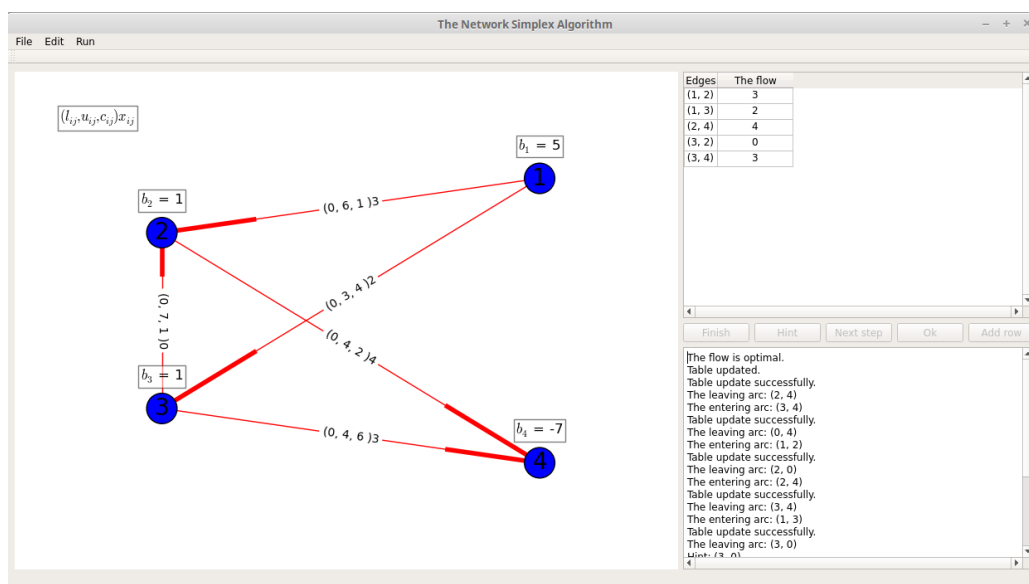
The Network Simplex Algorithm

File Edit Run

$(l_{ij}, u_{ij}, c_{ij})x_{ij}$

$b_1 = 5$

1

$b_2 = 1$

2

(0, 6, 1 )3

(0, 3, 4 )2

(0, 7, 1 )0

(0, 4, 2 )4

$b_3 = 1$

3

(0, 4, 6 )3

$b_4 = -7$

4

| Edges | The flow |
|---|---|
| (1, 2) | 3 |
| (1, 3) | 2 |
| (2, 4) | 4 |
| (3, 2) | 0 |
| (3, 4) | 3 |

Finish Hint Next step Ok Add row

The flow is optimal.
Table updated.
Table update successfully.
The leaving arc: (2, 4)
The entering arc: (3, 4)
Table update successfully.
The leaving arc: (0, 4)
The entering arc: (1, 2)
Table update successfully.
The leaving arc: (2, 0)
The entering arc: (2, 4)
Table update successfully.
The leaving arc: (3, 4)
The entering arc: (1, 3)
Table update successfully.
The leaving arc: (3, 0)
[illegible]